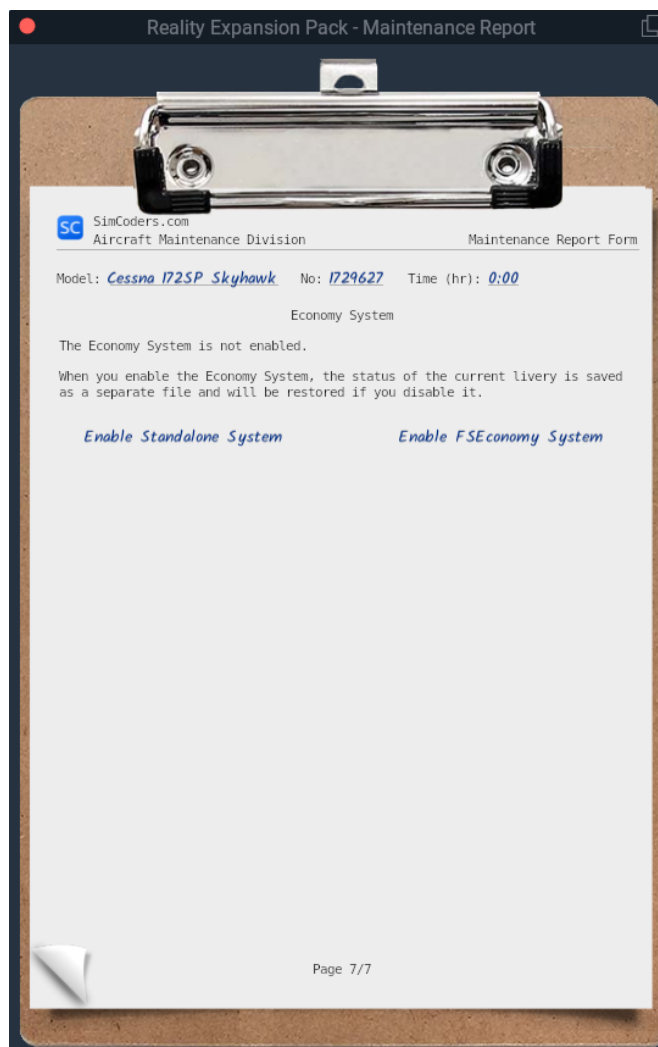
Reality Expansion Pack - Maintenance Report

SC SimCoders.com
Aircraft Maintenance Division Maintenance Report Form

Model: Cessna 172SP Skyhawk No: 1729627 Time (hr): 0:00

Economy System

The Economy System is not enabled.

When you enable the Economy System, the status of the current livery is saved as a separate file and will be restored if you disable it.

Enable Standalone System Enable FSEconomy System

Page 7/7